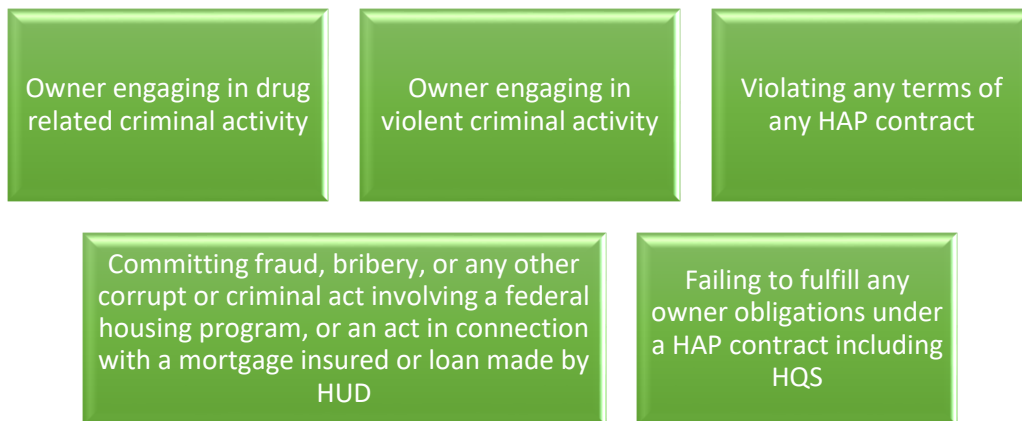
Owner engaging in drug related criminal activity

Owner engaging in violent criminal activity

Violating any terms of any HAP contract

Committing fraud, bribery, or any other corrupt or criminal act involving a federal housing program, or an act in connection with a mortgage insured or loan made by HUD

Failing to fulfill any owner obligations under a HAP contract including HQS